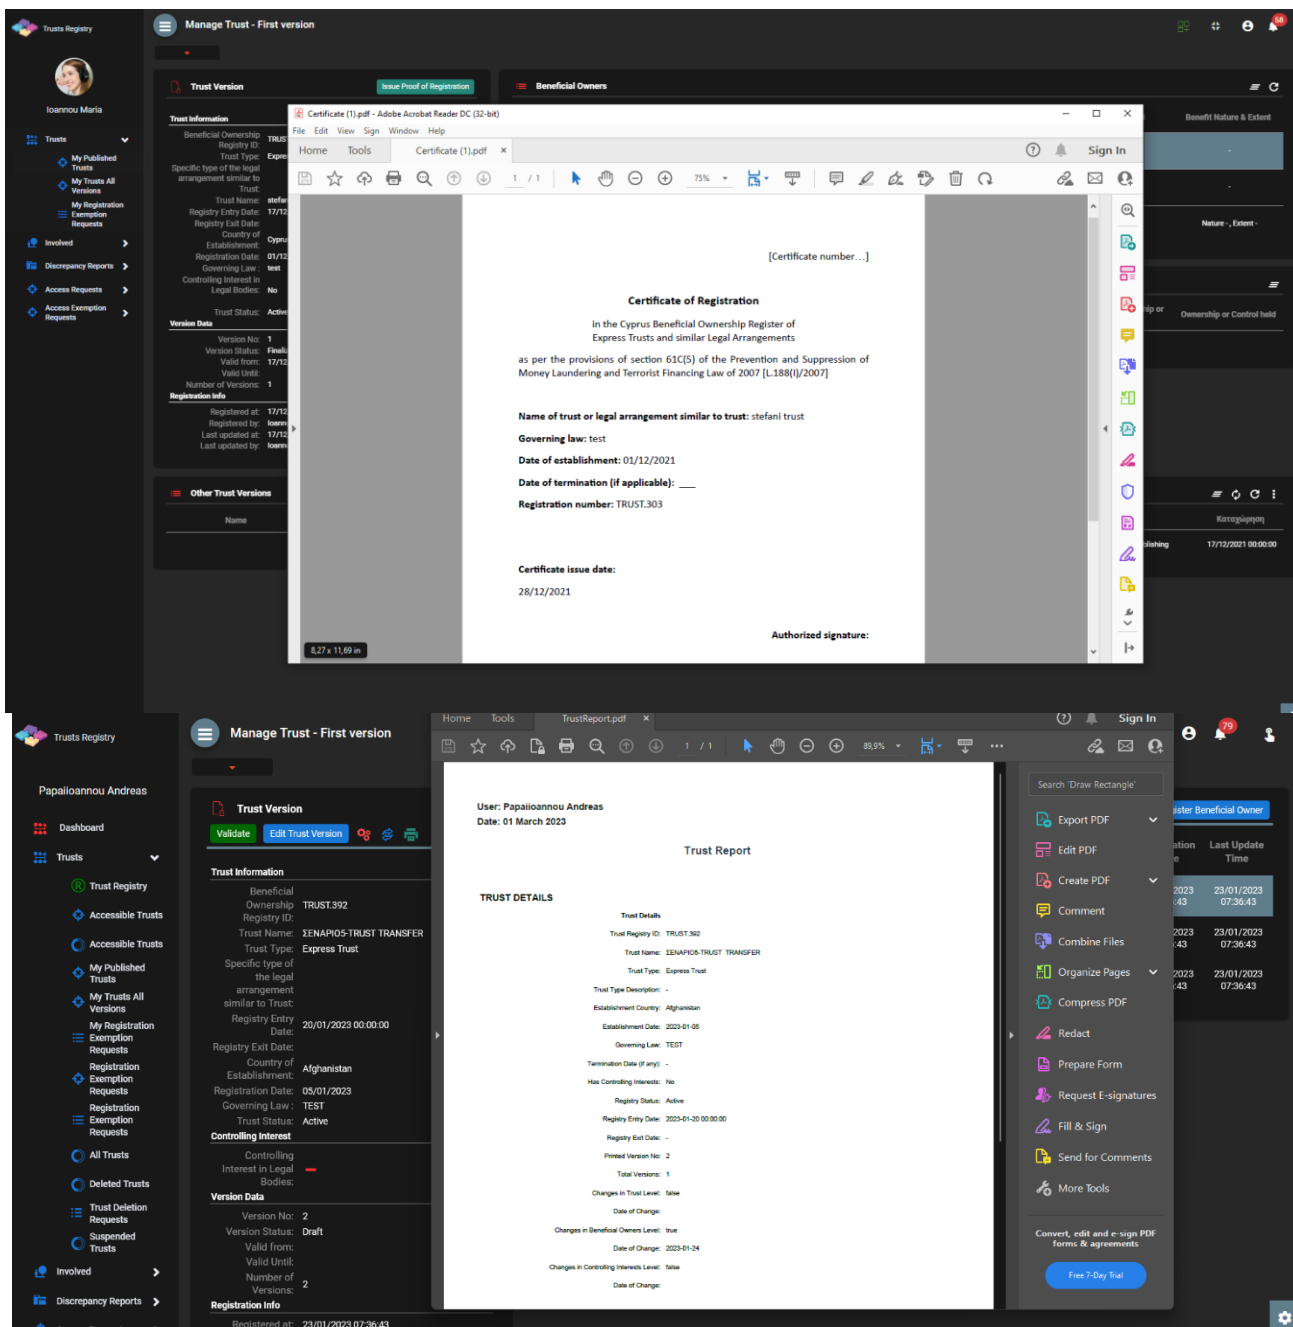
Trusts Registry

Manage Trust - First version

Ioannou Maria

Trusts
My Published Trusts
My Trusts All Versions
My Registration Exemption Requests
Involved
Discrepancy Reports
Access Requests
Access Exemption Requests

Trust Version
Issue Proof of Registration

Trust Information
Beneficial Ownership Registry ID: TRUS
Trust Type: Expre
Specific type of the legal arrangement similar to Trust:
Trust Name: stefan
Registry Entry Date: 17/12
Registry Exit Date:
Country of Establishment: Cypru
Registration Date: 01/12
Governing Law: test
Controlling Interest in Legal Bodies: No
Trust Status: Active
Version Data
Version No: 1
Version Status: Finali
Valid from: 17/12
Valid Until:
Number of Versions: 1
Registration Info
Registered at: 17/12
Registered by: Ioann
Last updated at: 17/12
Last updated by: Ioann

Other Trust Versions
Name

Beneficial Owners
Benefit Nature & Extent
Nature -, Extent -
Ownership or Control held
Καταχώρηση
17/12/2021 00:00:00

Certificate (1).pdf - Adobe Acrobat Reader DC (32-bit)
File Edit View Sign Window Help
Home Tools Certificate (1).pdf
Sign In
1 / 1 75%

[Certificate number…]

Certificate of Registration

In the Cyprus Beneficial Ownership Register of Express Trusts and similar Legal Arrangements

as per the provisions of section 61C(5) of the Prevention and Suppression of Money Laundering and Terrorist Financing Law of 2007 [L.188(I)/2007]

Name of trust or legal arrangement similar to trust: stefani trust

Governing law: test

Date of establishment: 01/12/2021

Date of termination (if applicable): ___

Registration number: TRUST.303

Certificate issue date:

28/12/2021

Authorized signature:

8,27 x 11,69 in

Trusts Registry

Manage Trust - First version

Papaiioannou Andreas

Dashboard
Trusts
Trust Registry
Accessible Trusts
Accessible Trusts
My Published Trusts
My Trusts All Versions
My Registration Exemption Requests
Registration Exemption Requests
Registration Exemption Requests
All Trusts
Deleted Trusts
Trust Deletion Requests
Suspended Trusts
Involved
Discrepancy Reports

Trust Version
Validate Edit Trust Version

Trust Information
Beneficial Ownership Registry ID: TRUST.392
Trust Name: ΣENAPIOΣ-TRUST TRANSFER
Trust Type: Express Trust
Specific type of the legal arrangement similar to Trust:
Registry Entry Date: 20/01/2023 00:00:00
Registry Exit Date:
Country of Establishment: Afghanistan
Registration Date: 05/01/2023
Governing Law: TEST
Trust Status: Active
Controlling Interest
Controlling Interest in Legal Bodies: –
Version Data
Version No: 2
Version Status: Draft
Valid from:
Valid Until:
Number of Versions: 2
Registration Info
Registered at: 23/01/2023 07:36:43

Home Tools TrustReport.pdf
Sign In
1 / 1 89,9%

User: Papaiioannou Andreas
Date: 01 March 2023

Trust Report

TRUST DETAILS
Trust Details
Trust Registry ID: TRUST.392
Trust Name: ΣENAPIOΣ-TRUST TRANSFER
Trust Type: Express Trust
Trust Type Description: -
Establishment Country: Afghanistan
Establishment Date: 2023-01-05
Governing Law: TEST
Termination Date (if any): -
Has Controlling Interests: No
Registry Status: Active
Registry Entry Date: 2023-01-20 00:00:00
Registry Exit Date: -
Printed Version No: 2
Total Versions: 1
Changes in Trust Level: false
Date of Change:
Changes in Beneficial Owners Level: true
Date of Change: 2023-01-24
Changes in Controlling Interests Level: false
Date of Change:

Search 'Draw Rectangle'
Export PDF
Edit PDF
Create PDF
Comment
Combine Files
Organize Pages
Compress PDF
Redact
Prepare Form
Request E-signatures
Fill & Sign
Send for Comments
More Tools

Convert, edit and e-sign PDF forms & agreements
Free 7-Day Trial

ister Beneficial Owner
Last Update Time
2023 :43 23/01/2023 07:36:43
2023 :43 23/01/2023 07:36:43
2023 :43 23/01/2023 07:36:43
79